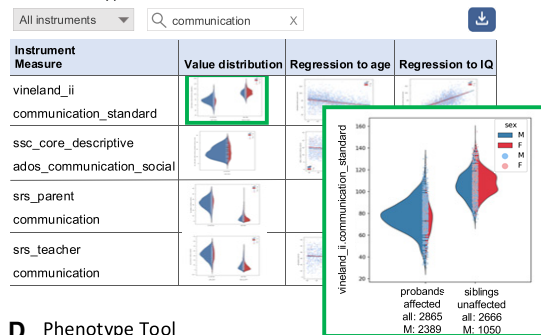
All instruments
communication
X

| Instrument Measure | Value distribution | Regression to age | Regression to IQ |
|---|---|---|---|
| vineland_ii communication_standard | | | |
| ssc_core_descriptive ados_communication_social | | | |
| srs_parent communication | | | |
| srs_teacher communication | | | |

vineland_ii.communication_standard
sex
M
F
M
F
probands affected all: 2865 M: 2389
siblings unaffected all: 2666 M: 1050

D Phenotype Tool